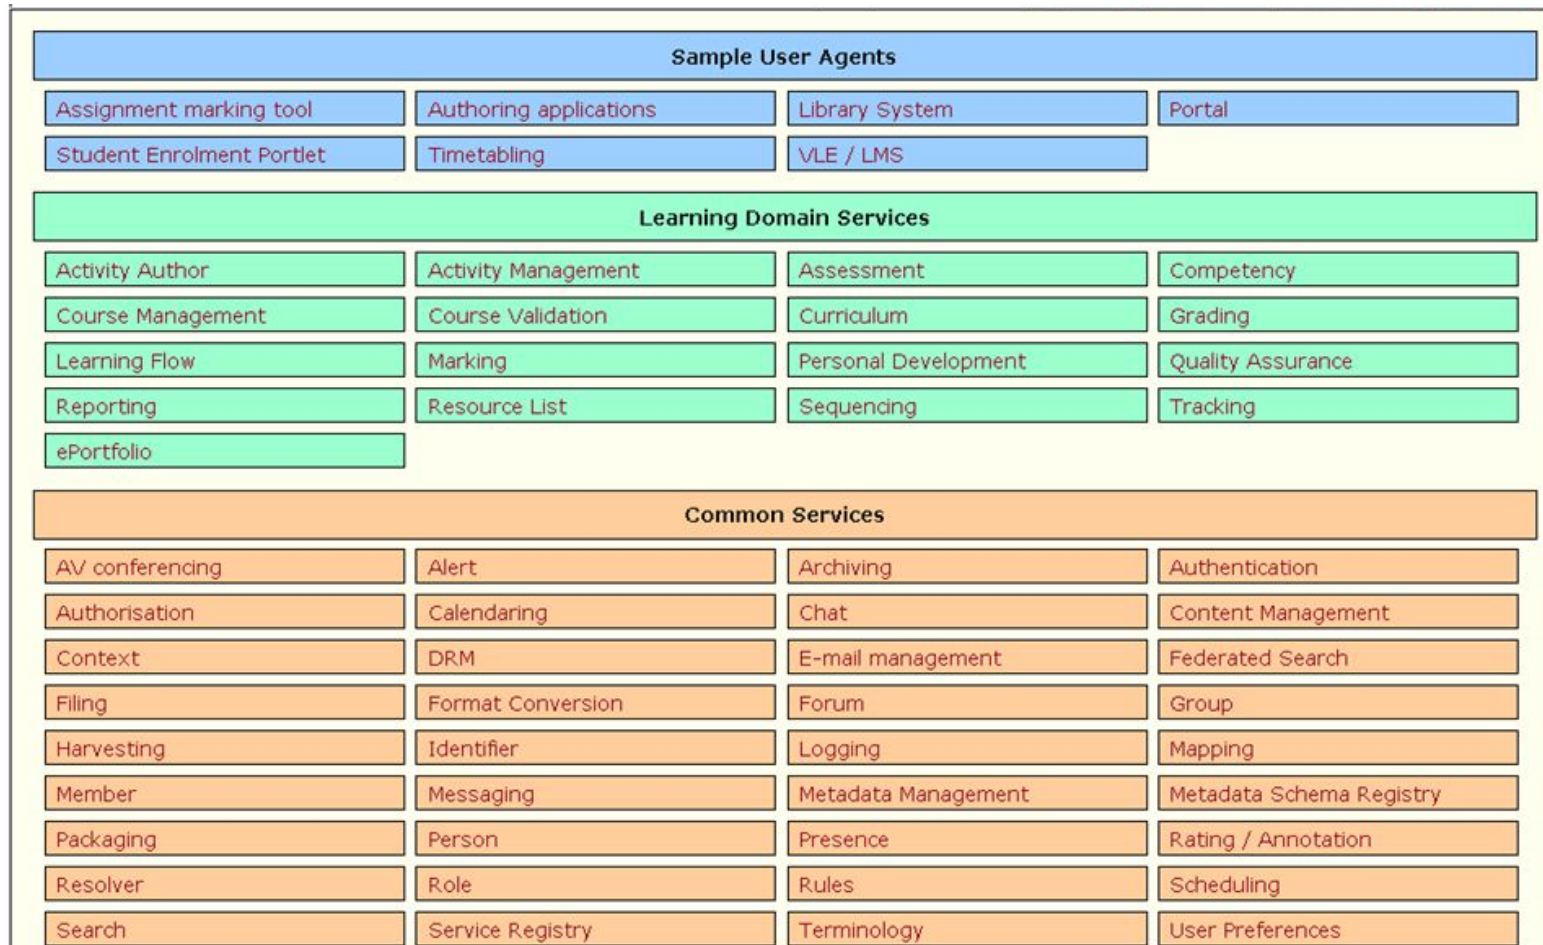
Sample User Agents

| | | | |
|---|---|---|---|
| Assignment marking tool | Authoring applications | Library System | Portal |
| Student Enrolment Portlet | Timetabling | VLE / LMS | |

Learning Domain Services

| | | | |
|---|---|---|---|
| Activity Author | Activity Management | Assessment | Competency |
| Course Management | Course Validation | Curriculum | Grading |
| Learning Flow | Marking | Personal Development | Quality Assurance |
| Reporting | Resource List | Sequencing | Tracking |
| ePortfolio | | | |

Common Services

| | | | |
|---|---|---|---|
| AV conferencing | Alert | Archiving | Authentication |
| Authorisation | Calendaring | Chat | Content Management |
| Context | DRM | E-mail management | Federated Search |
| Filing | Format Conversion | Forum | Group |
| Harvesting | Identifier | Logging | Mapping |
| Member | Messaging | Metadata Management | Metadata Schema Registry |
| Packaging | Person | Presence | Rating / Annotation |
| Resolver | Role | Rules | Scheduling |
| Search | Service Registry | Terminology | User Preferences |